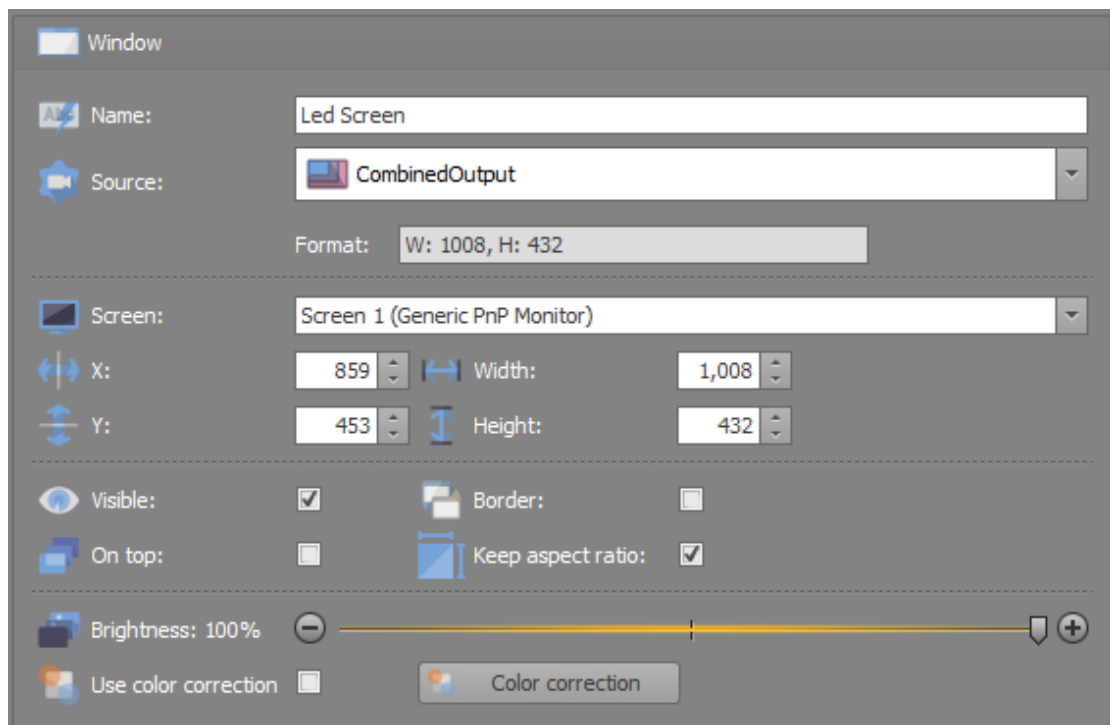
Window

Name: Led Screen

Source: CombinedOutput

Format: W: 1008, H: 432

Screen: Screen 1 (Generic PnP Monitor)

X: 859 Width: 1,008

Y: 453 Height: 432

Visible: Border:

On top: Keep aspect ratio:

Brightness: 100%

Use color correction Color correction